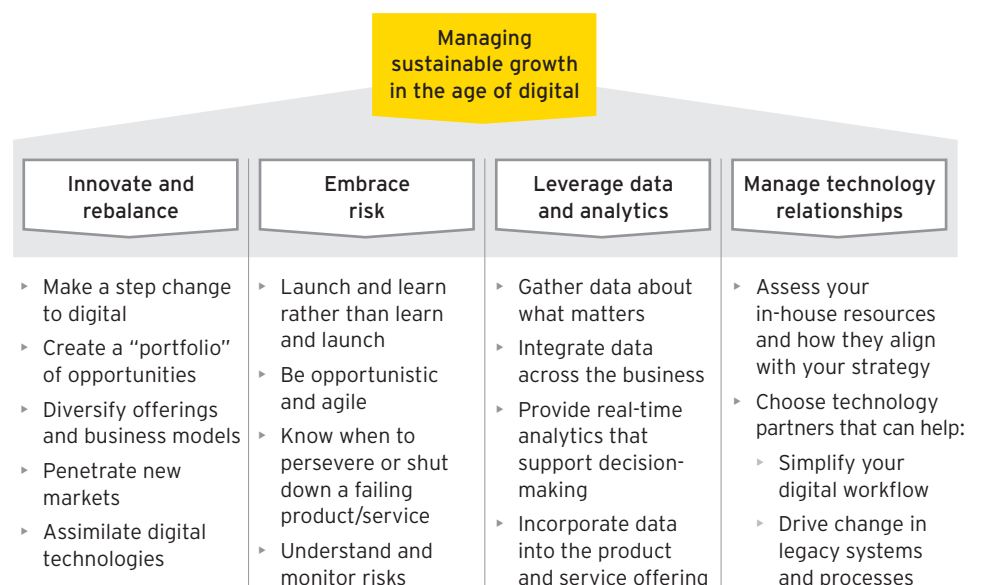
Managing sustainable growth in the age of digital

Innovate and rebalance

- Make a step change to digital
- Create a "portfolio" of opportunities
- Diversify offerings and business models
- Penetrate new markets
- Assimilate digital technologies

Embrace risk

- Launch and learn rather than learn and launch
- Be opportunistic and agile
- Know when to persevere or shut down a failing product/service
- Understand and monitor risks

Leverage data and analytics

- Gather data about what matters
- Integrate data across the business
- Provide real-time analytics that support decision-making
- Incorporate data into the product and service offering

Manage technology relationships

- Assess your in-house resources and how they align with your strategy
- Choose technology partners that can help:
  - Simplify your digital workflow
  - Drive change in legacy systems and processes